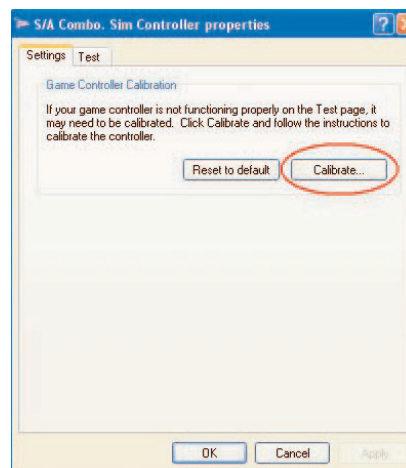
S/A Combo. Sim Controller properties

Settings Test

Game Controller Calibration

If your game controller is not functioning properly on the Test page, it may need to be calibrated. Click Calibrate and follow the instructions to calibrate the controller.

Reset to default Calibrate...

OK Cancel Apply